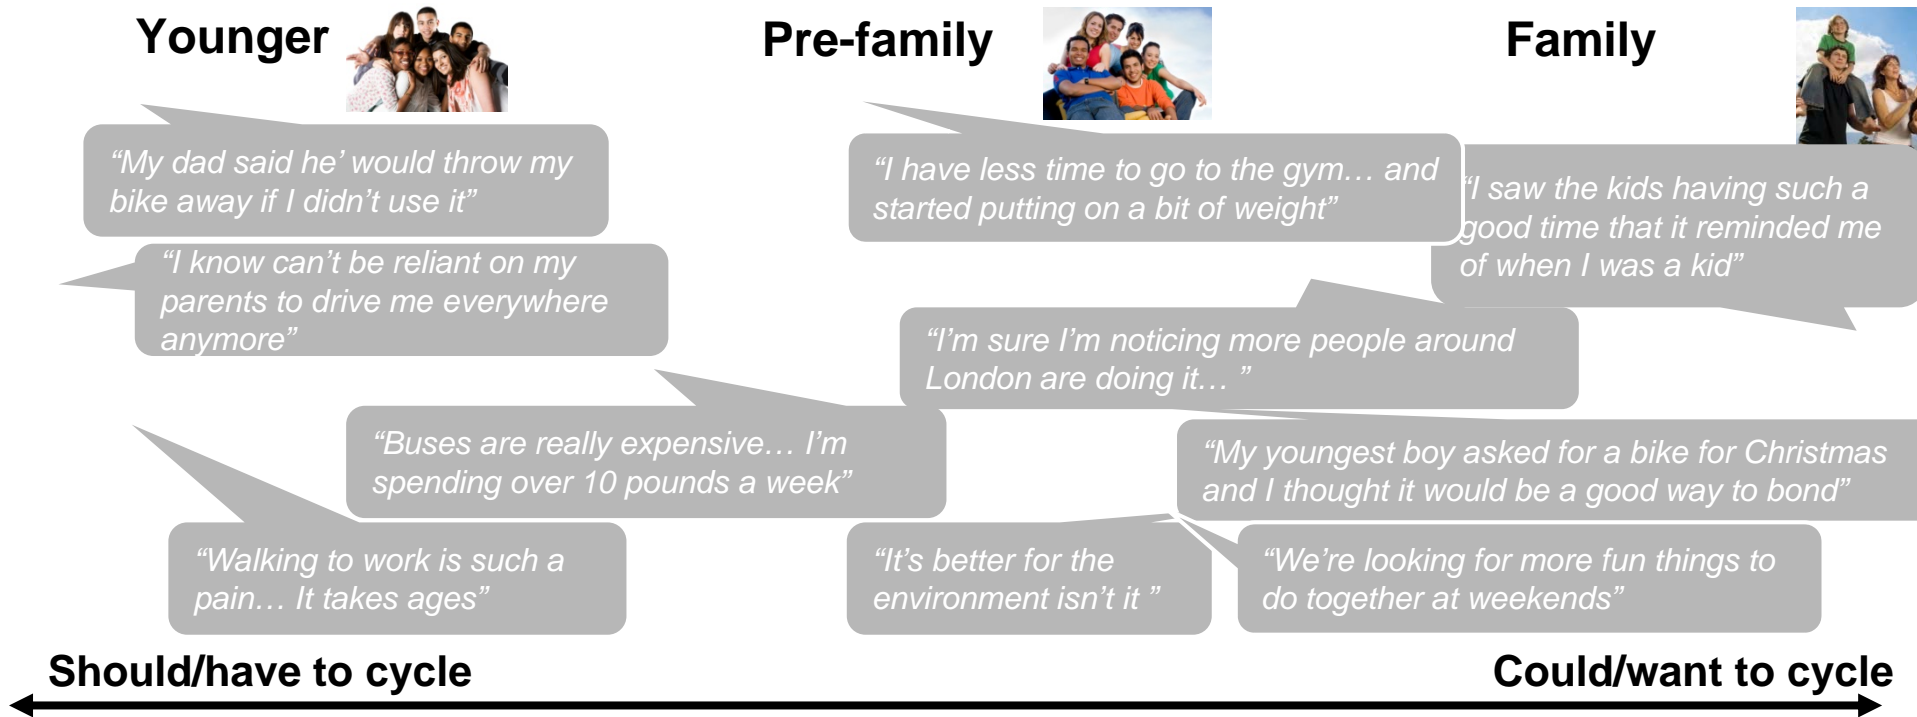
Younger

Pre-family

Family

“My dad said he’ would throw my bike away if I didn’t use it”

“I know can’t be reliant on my parents to drive me everywhere anymore”

“Buses are really expensive… I’m spending over 10 pounds a week”

“Walking to work is such a pain… It takes ages”

“I have less time to go to the gym… and started putting on a bit of weight”

“I’m sure I’m noticing more people around London are doing it… ”

“It’s better for the environment isn’t it ”

“I saw the kids having such a good time that it reminded me of when I was a kid”

“My youngest boy asked for a bike for Christmas and I thought it would be a good way to bond”

“We’re looking for more fun things to do together at weekends”

Should/have to cycle

Could/want to cycle